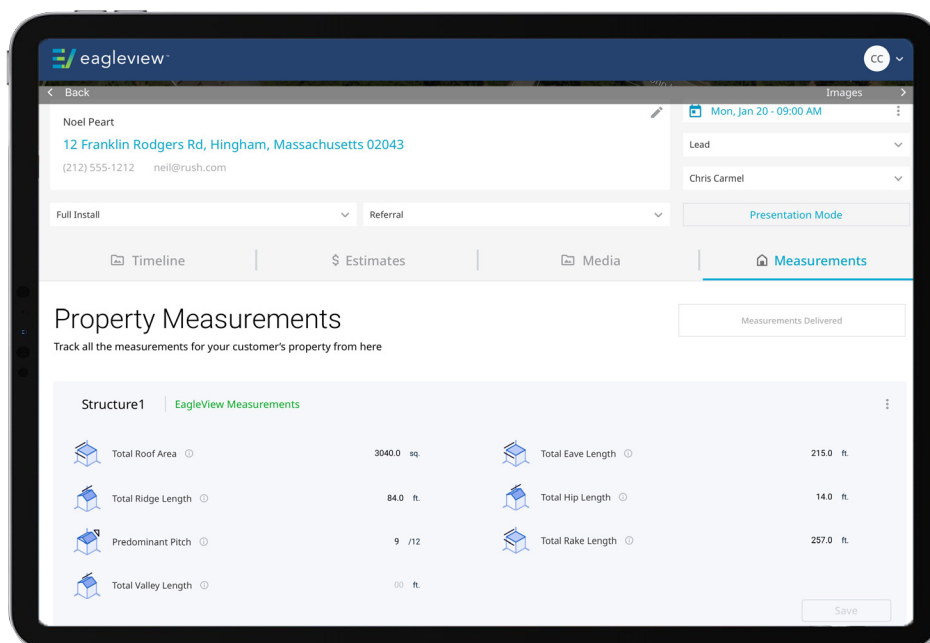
eagleview™

CC

< Back

Images >

Noel Peart

12 Franklin Rodgers Rd, Hingham, Massachusetts 02043

(212) 555-1212 neil@rush.com

Mon, Jan 20 - 09:00 AM

Lead

Chris Carmel

Full Install

Referral

Presentation Mode

Timeline

$ Estimates

Media

Measurements

Property Measurements

Track all the measurements for your customer's property from here

Measurements Delivered

Structure1

EagleView Measurements

Total Roof Area 3040.0 sq.

Total Eave Length 215.0 ft.

Total Ridge Length 84.0 ft.

Total Hip Length 14.0 ft.

Predominant Pitch 9 /12

Total Rake Length 257.0 ft.

Total Valley Length 00 ft.

Save